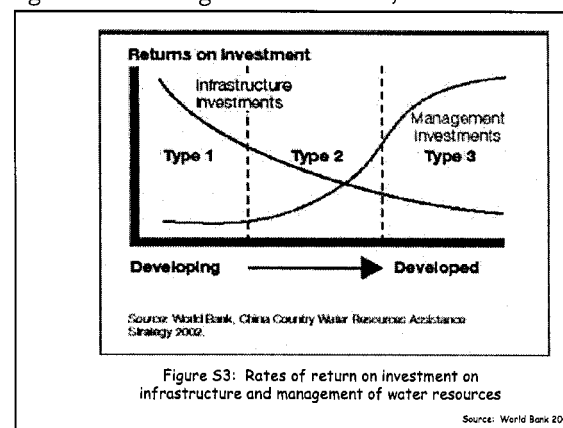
Returns on Investment

Infrastructure investments

Management investments

Type 1

Type 2

Type 3

Developing

Developed

Source: World Bank, China Country Water Resources Assistance Strategy 2002.

Figure S3: Rates of return on investment on infrastructure and management of water resources

Source: World Bank 20